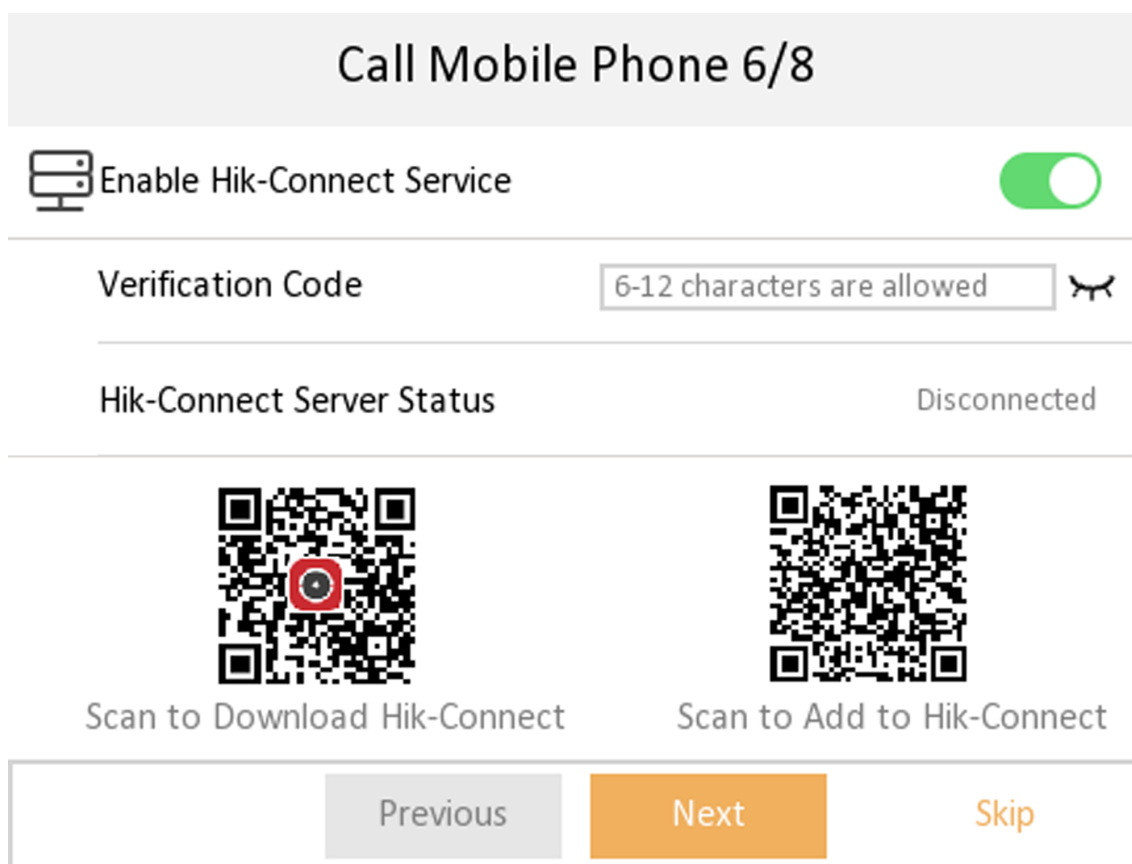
Call Mobile Phone 6/8

Enable Hik-Connect Service

Verification Code

6-12 characters are allowed

Hik-Connect Server Status

Disconnected

Scan to Download Hik-Connect

Scan to Add to Hik-Connect

Previous

Next

Skip